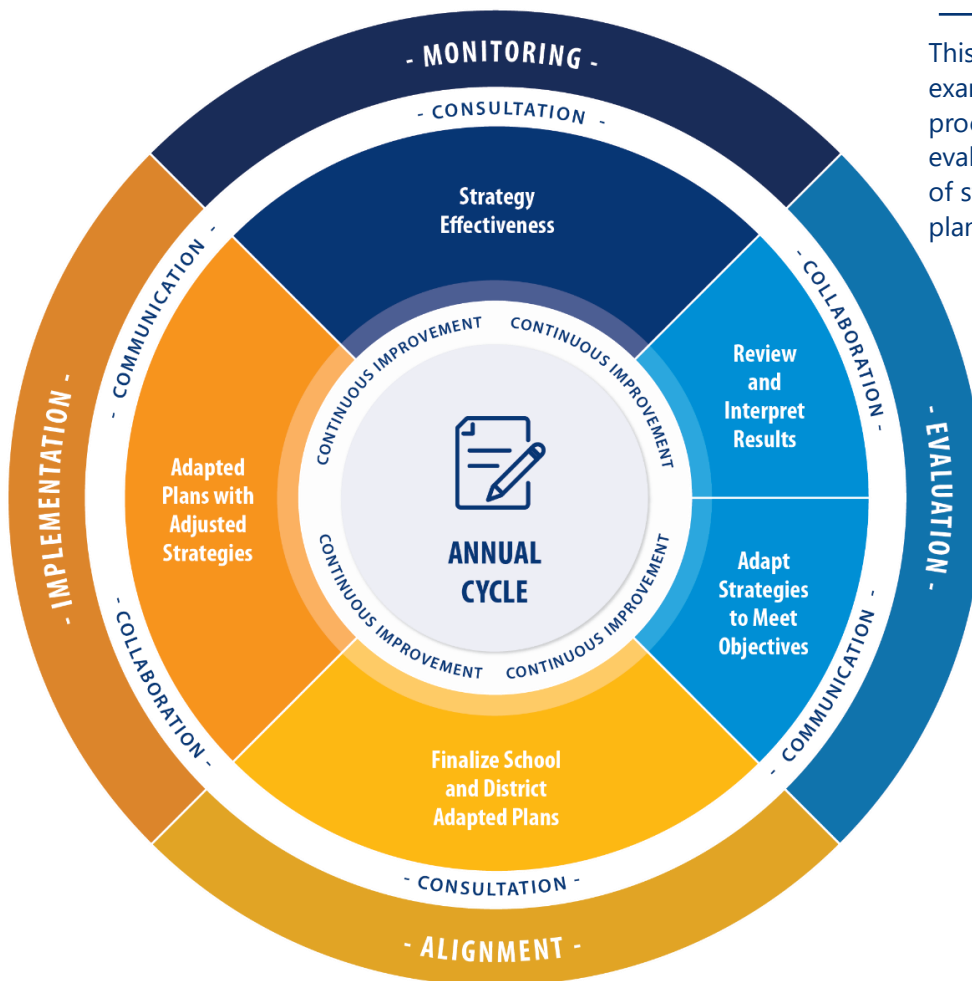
- MONITORING -

- CONSULTATION -

Strategy Effectiveness

- COLLABORATION -

Review and Interpret Results

- EVALUATION -

Adapt Strategies to Meet Objectives

- COMMUNICATION -

Finalize School and District Adapted Plans

- CONSULTATION -

- ALIGNMENT -

- COLLABORATION -

Adapted Plans with Adjusted Strategies

- IMPLEMENTATION -

- COMMUNICATION -

CONTINUOUS IMPROVEMENT CONTINUOUS IMPROVEMENT CONTINUOUS IMPROVEMENT CONTINUOUS IMPROVEMENT

ANNUAL CYCLE

This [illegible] exa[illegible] proc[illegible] eval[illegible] of s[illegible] plan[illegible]